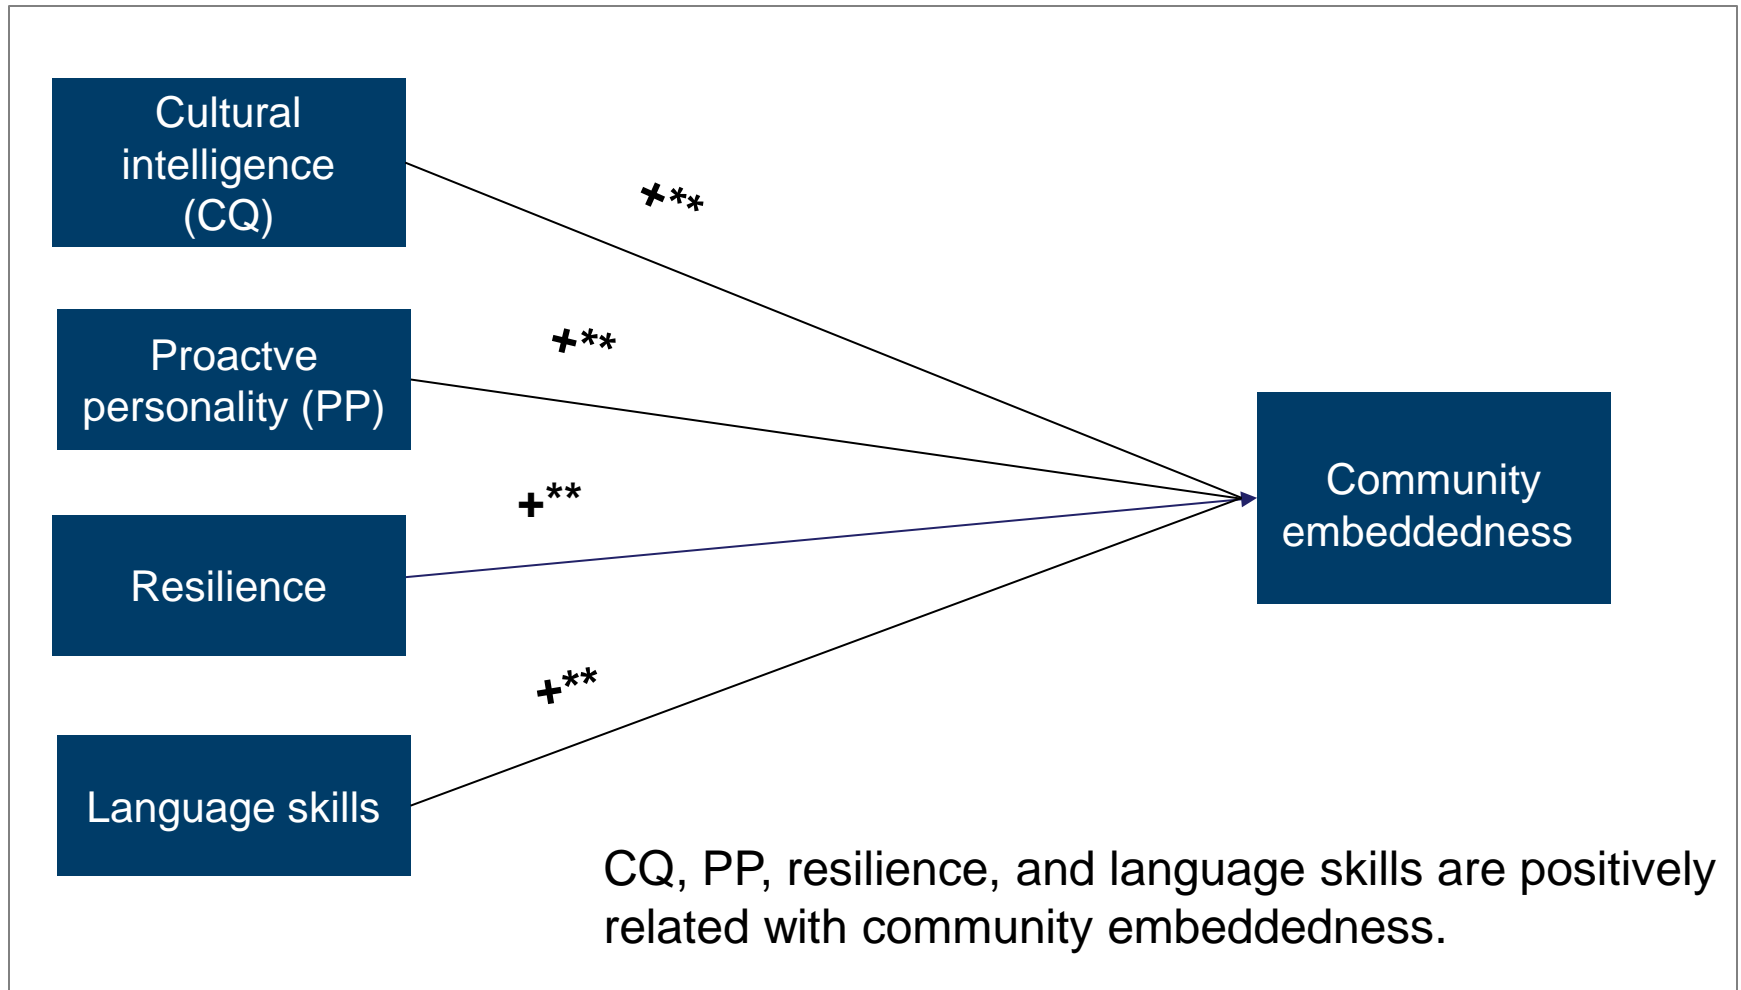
Cultural intelligence (CQ)

+**

Proactve personality (PP)

+**

+**

Resilience

Community embeddedness

+**

Language skills

CQ, PP, resilience, and language skills are positively related with community embeddedness.